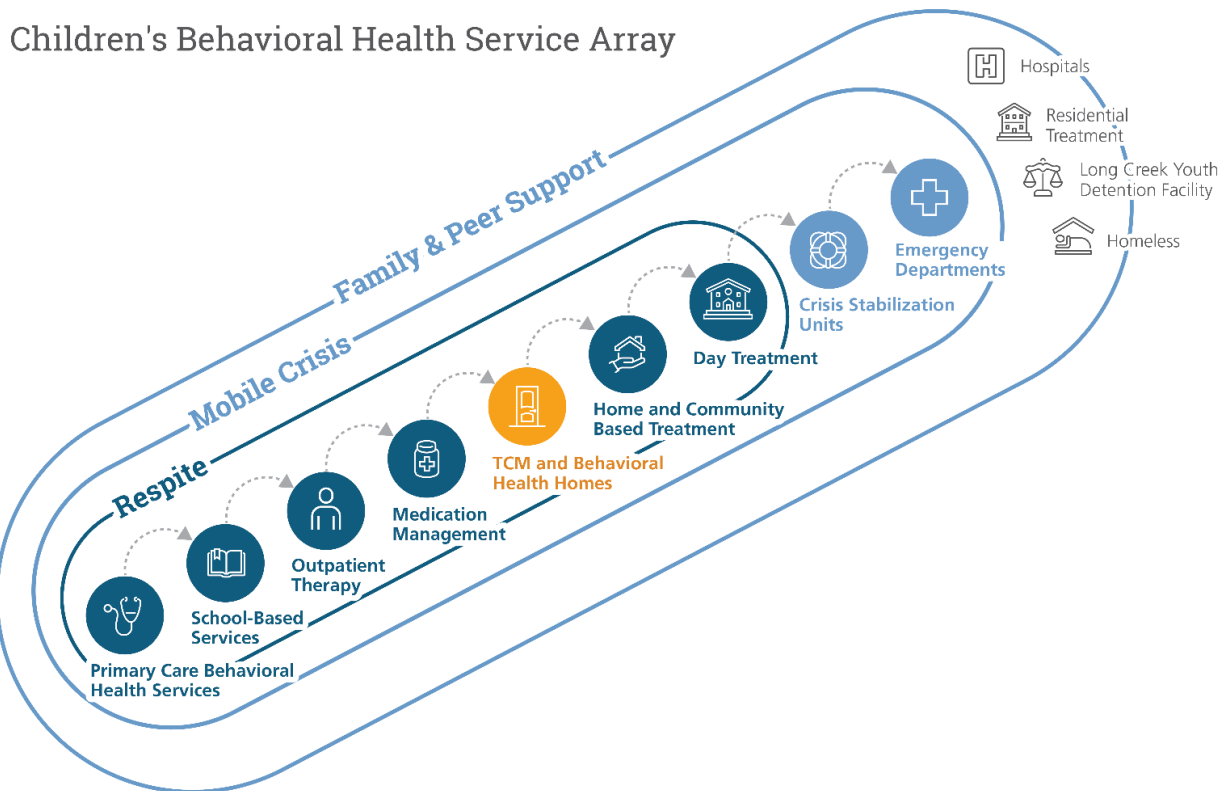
Children's Behavioral Health Service Array

Hospitals

Residential Treatment

Long Creek Youth Detention Facility

Homeless

Family & Peer Support

Mobile Crisis

Respite

Emergency Departments

Crisis Stabilization Units

Day Treatment

Home and Community Based Treatment

TCM and Behavioral Health Homes

Medication Management

Outpatient Therapy

School-Based Services

Primary Care Behavioral Health Services